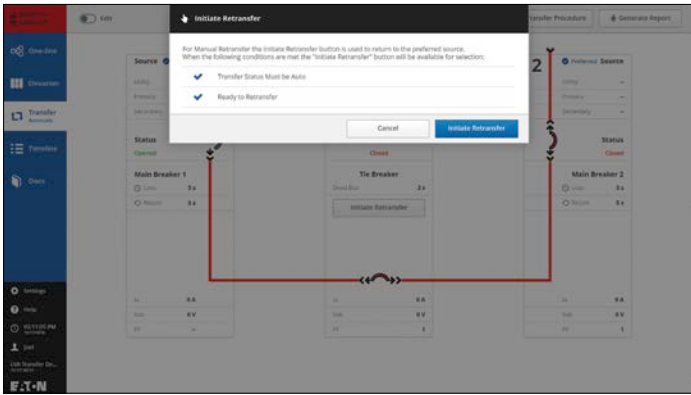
Edit

One-line

Elevation

Transfer

Timeline

Docs

Initiate Retransfer

For Manual Retransfer the Initiate Retransfer button is used to return to the preferred source. When the following conditions are met the "Initiate Retransfer" button will be available for selection:

Transfer Status Must be Auto

Ready to Retransfer

Cancel

Initiate Retransfer

Transfer Procedure

Generate Report

Source

Status

Opened

Main Breaker 1

3 s

3 s

Closed

Tie Breaker

3 s

Initiate Retransfer

2

Preferred Source

Status

Closed

Main Breaker 2

3 s

3 s

0 A

0 V

0 A

0 V

1

0 A

0 V

1

Settings

Help

Exit

E·T·N